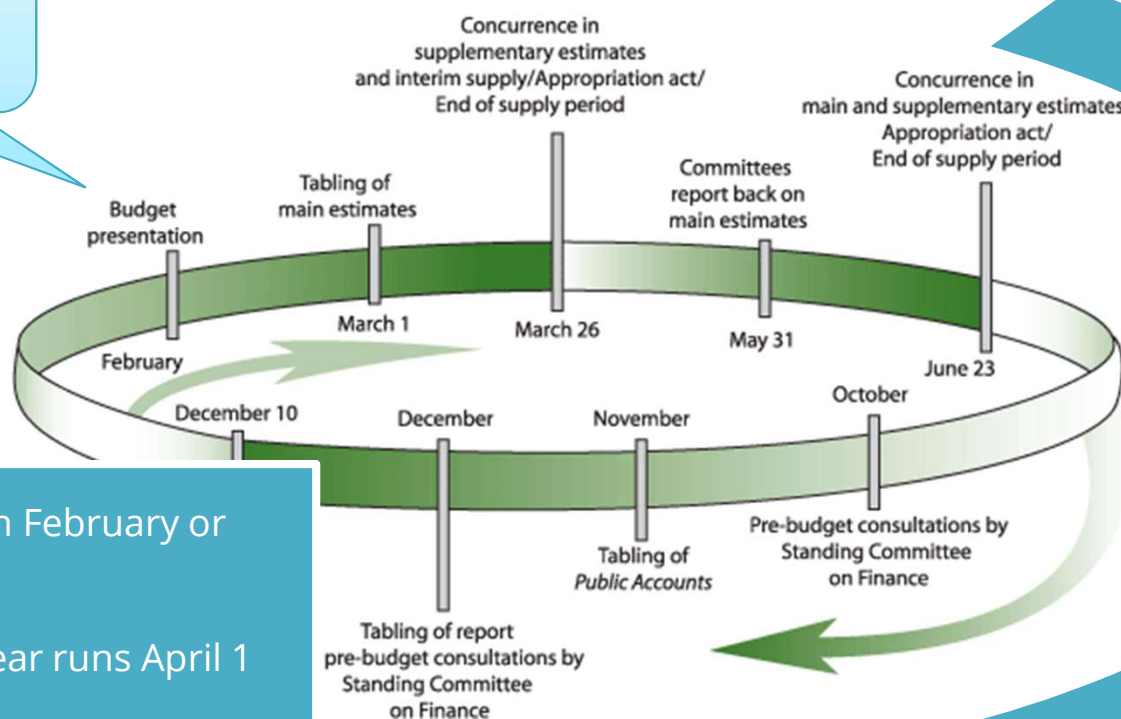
Concurrence in supplementary estimates and interim supply/Appropriation act/ End of supply period

Concurrence in main and supplementary estimates Appropriation act/ End of supply period

Tabling of main estimates

Committees report back on main estimates

Budget presentation

February

March 1

March 26

May 31

June 23

December 10

December

November

October

n February or

ear runs April 1

Tabling of *Public Accounts*

Pre-budget consultations by Standing Committee on Finance

Tabling of report pre-budget consultations by Standing Committee on Finance